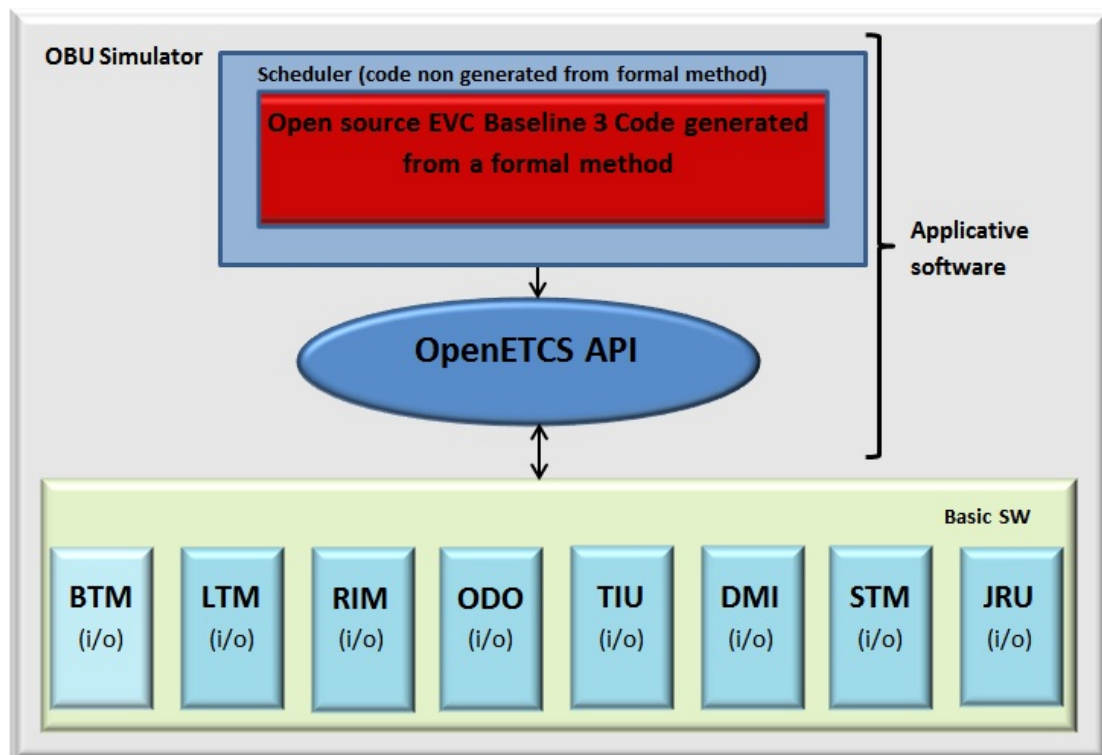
OBU Simulator

Scheduler (code non generated from formal method)

Open source EVC Baseline 3 Code generated from a formal method

Applicative software

OpenETCS API

Basic SW

BTM
(i/o)

LTM
(i/o)

RIM
(i/o)

ODO
(i/o)

TIU
(i/o)

DMI
(i/o)

STM
(i/o)

JRU
(i/o)